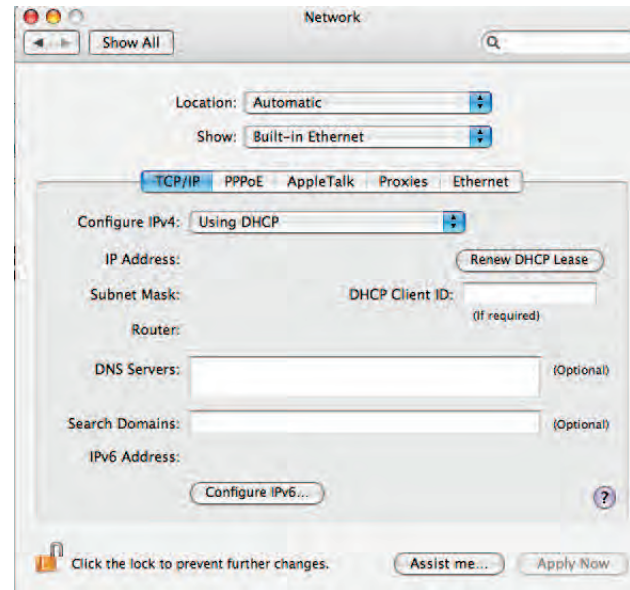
Network

Show All

Location: Automatic

Show: Built-in Ethernet

TCP/IP PPPoE AppleTalk Proxies Ethernet

Configure IPv4: Using DHCP

IP Address:

Renew DHCP Lease

Subnet Mask:

DHCP Client ID:

(If required)

Router:

DNS Servers:

(Optional)

Search Domains:

(Optional)

IPv6 Address:

Configure IPv6...

?

Click the lock to prevent further changes.

Assist me...

Apply Now